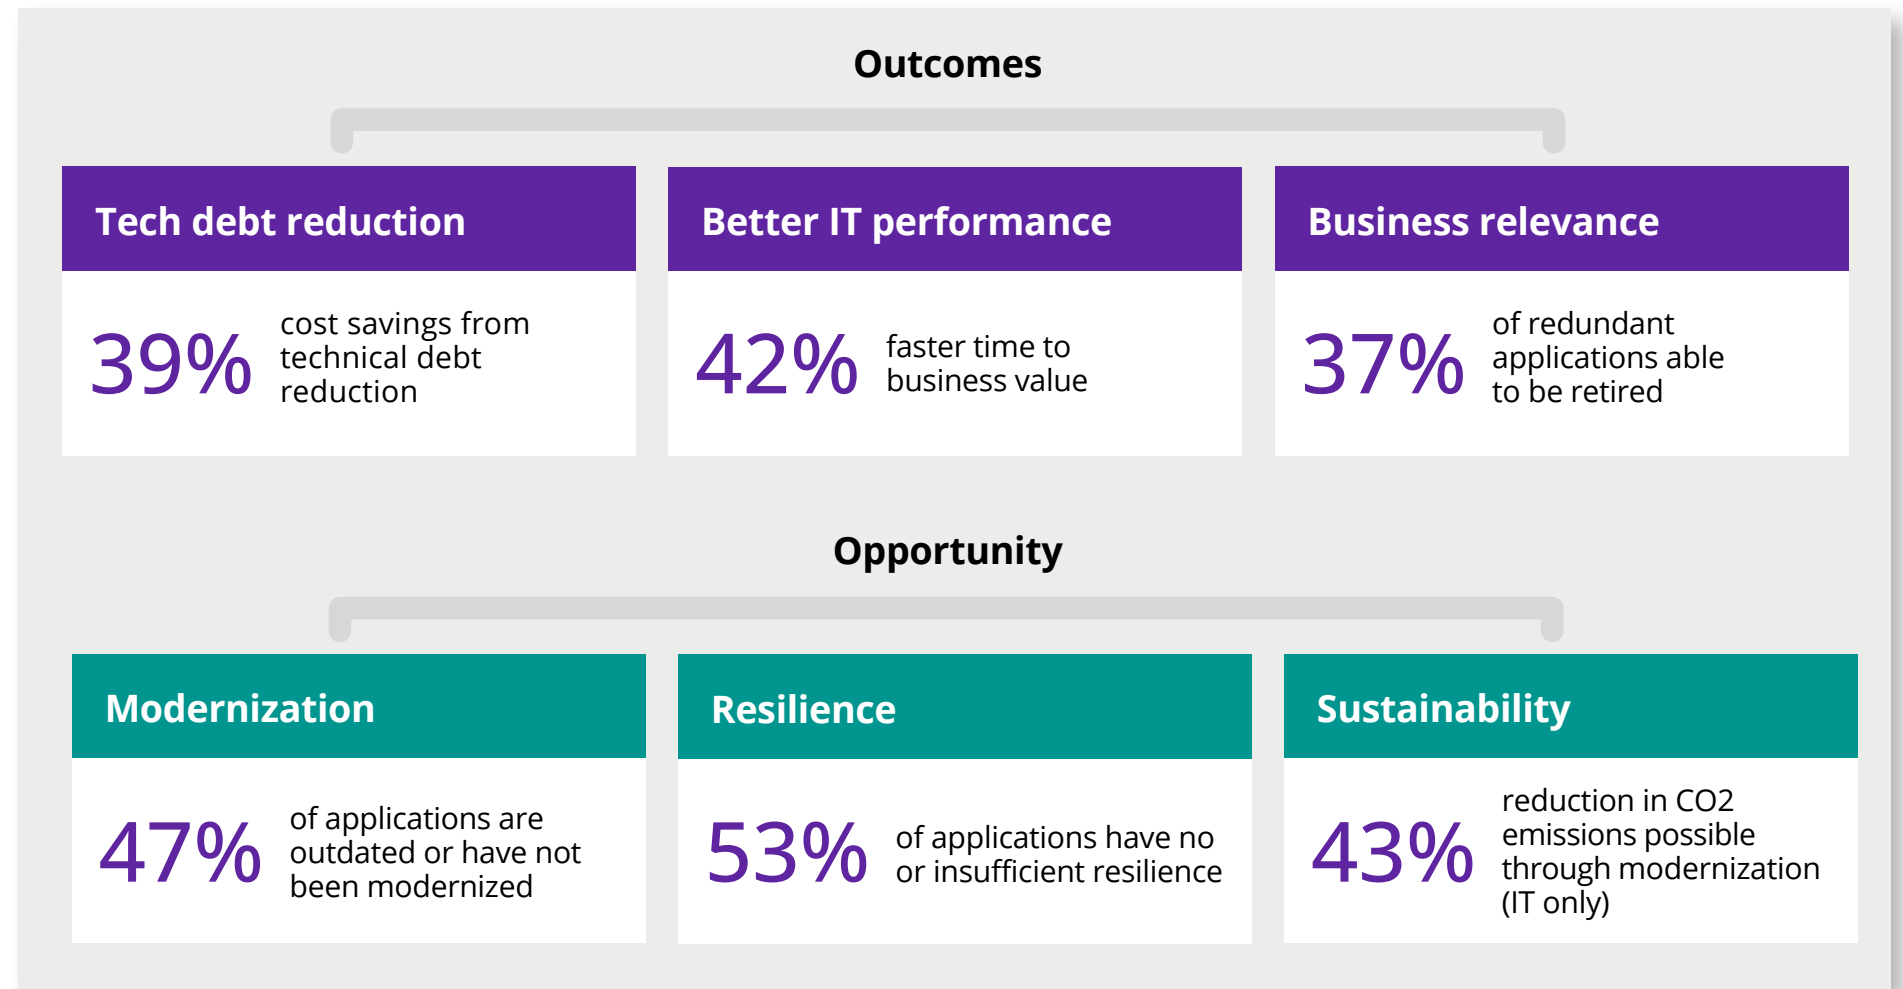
Outcomes

Tech debt reduction

39% cost savings from technical debt reduction

Better IT performance

42% faster time to business value

Business relevance

37% of redundant applications able to be retired

Opportunity

Modernization

47% of applications are outdated or have not been modernized

Resilience

53% of applications have no or insufficient resilience

Sustainability

43% reduction in CO2 emissions possible through modernization (IT only)